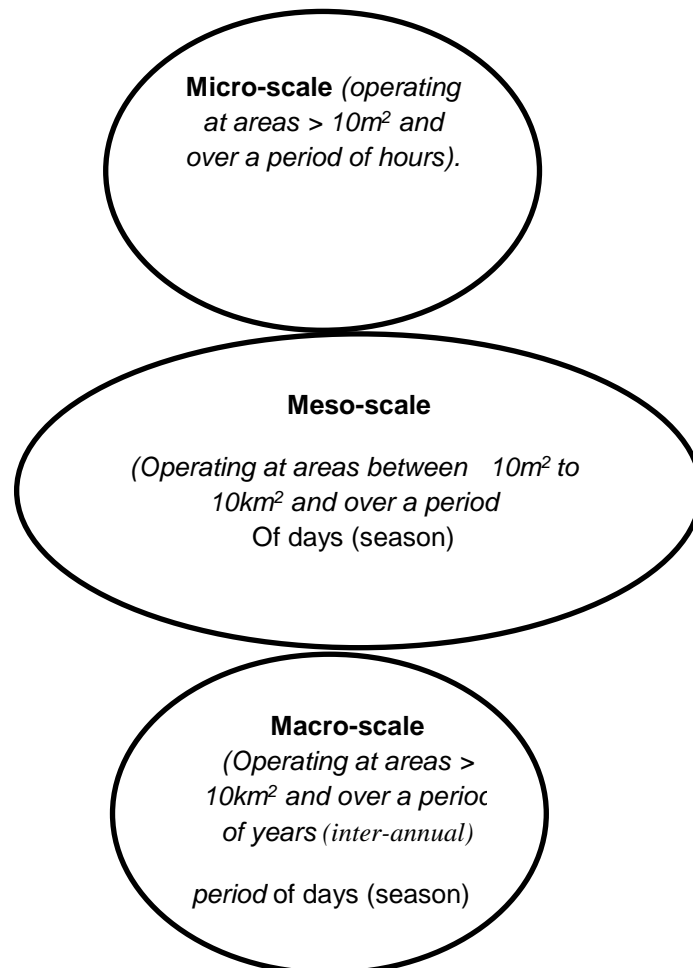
Micro-scale (operating at areas > $10m^2$ and over a period of hours).

Meso-scale

(Operating at areas between $10m^2$ to $10km^2$ and over a period Of days (season)

Macro-scale

(Operating at areas > $10km^2$ and over a perioc of years (inter-annual)

period of days (season)